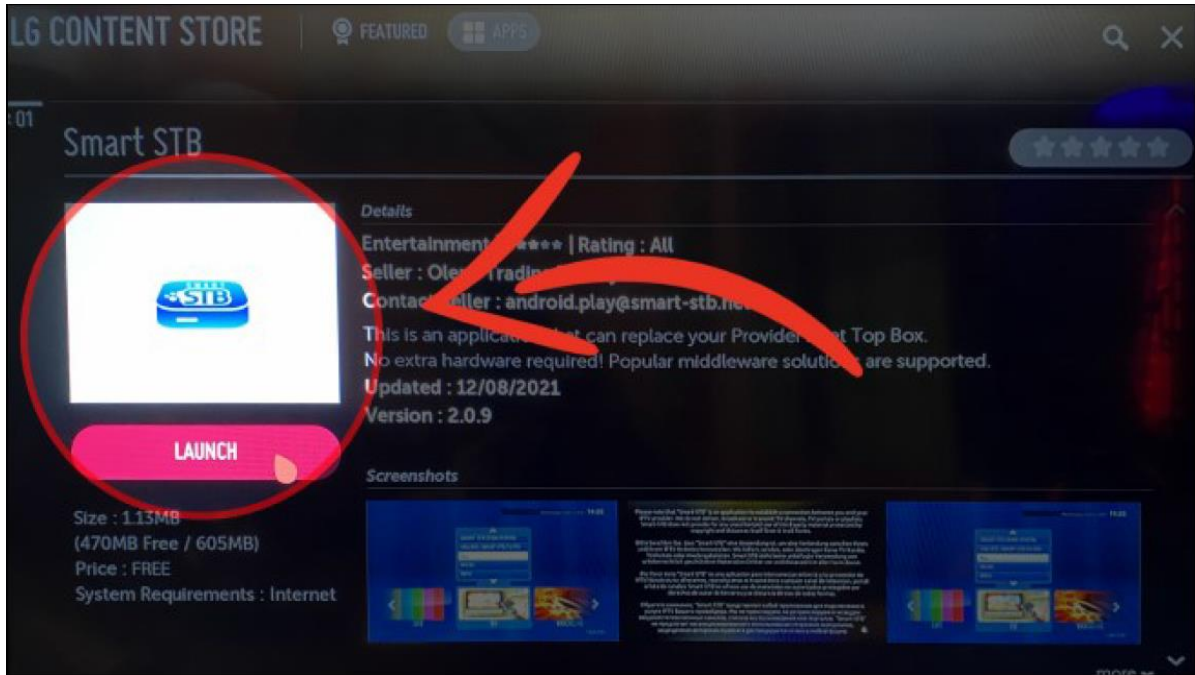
LG CONTENT STORE FEATURED APPS

01

Smart STB

STB

LAUNCH

Details

Entertainment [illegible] | Rating : All

Seller : Ole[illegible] Tradin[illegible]

Conta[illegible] eller : android.play@smart-stb.ne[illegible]

This is an applica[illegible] that can replace your Provider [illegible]t Top Box.

No extra hardware required! Popular middleware solutio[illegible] are supported.

Updated : 12/08/2021

Version : 2.0.9

Size : 1.13MB

(470MB Free / 605MB)

Price : FREE

System Requirements : Internet

Screenshots

more